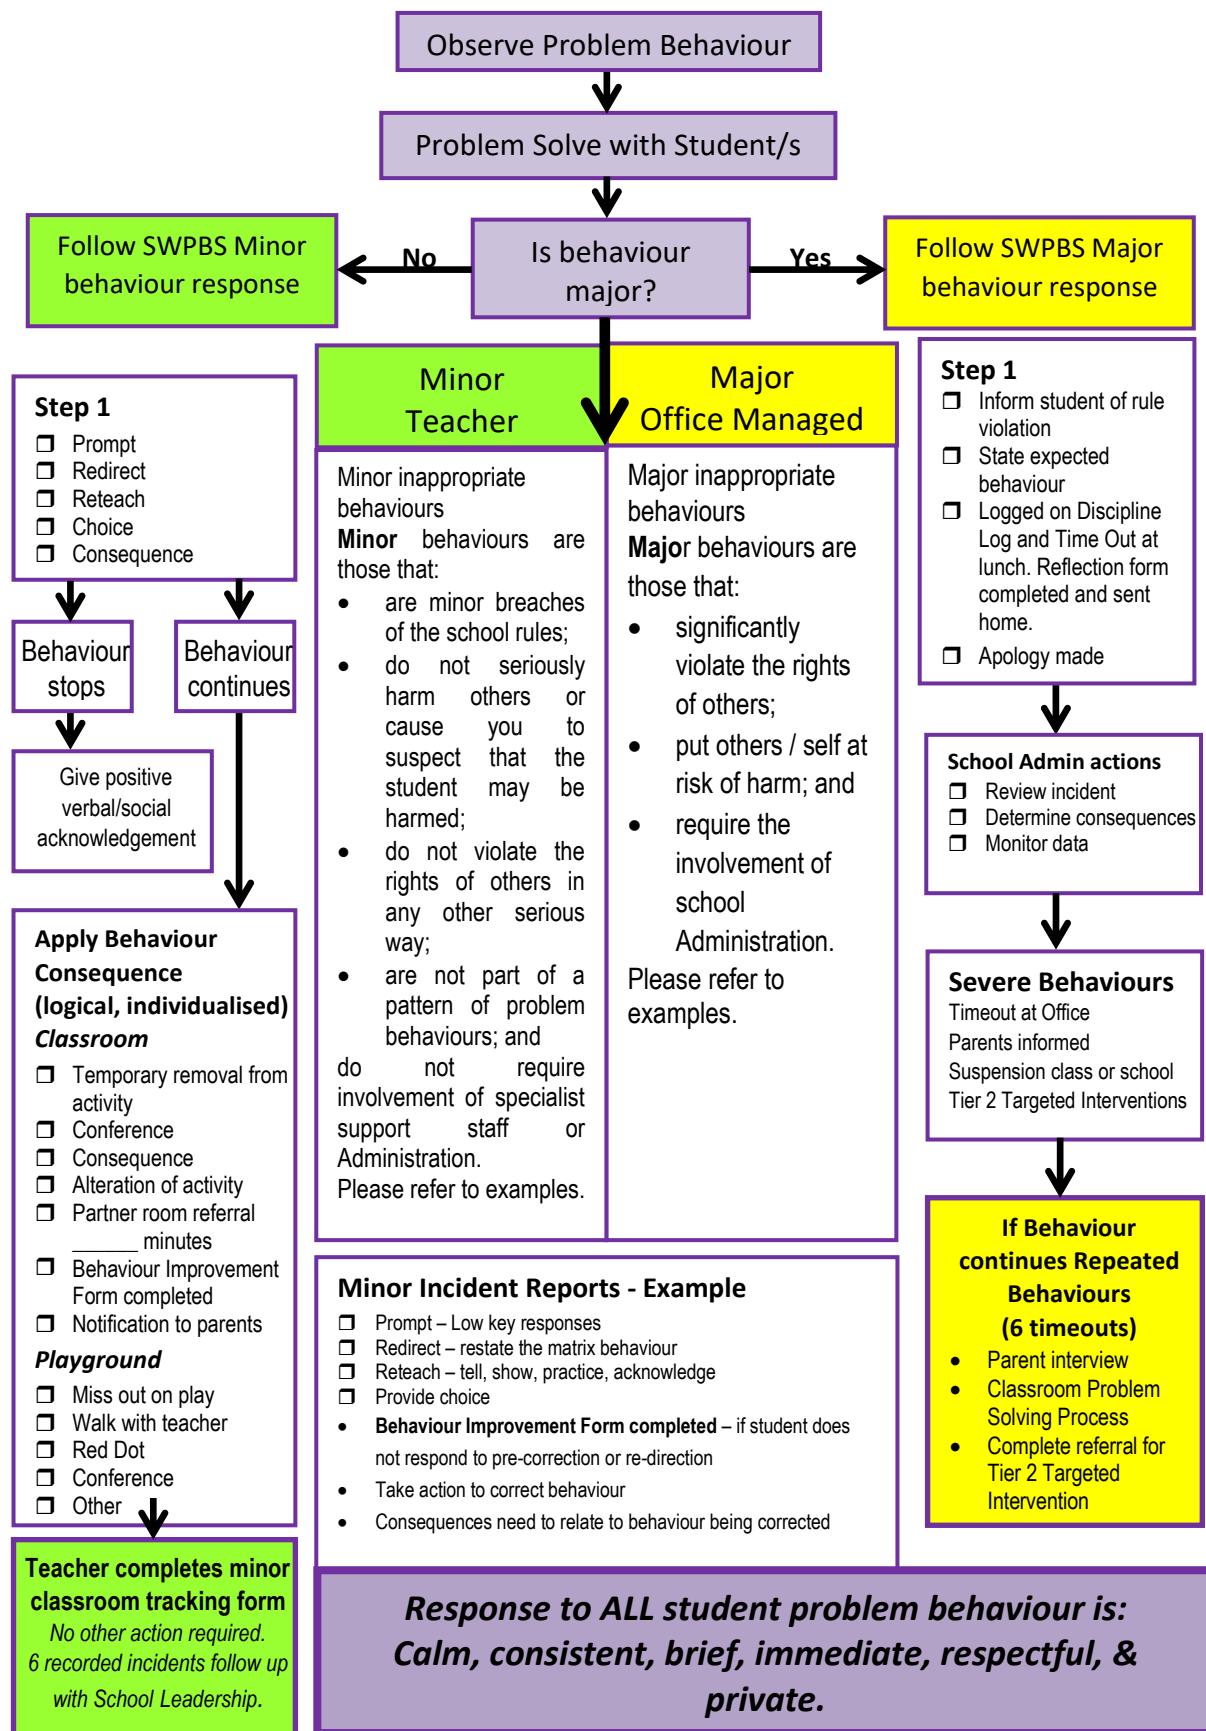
Observe Problem Behaviour

Problem Solve with Student/s

Follow SWPBS Minor behaviour response

No

Is behaviour major?

Yes

Follow SWPBS Major behaviour response

Step 1
❒ Prompt
❒ Redirect
❒ Reteach
❒ Choice
❒ Consequence

Behaviour stops

Behaviour continues

Give positive verbal/social acknowledgement

Apply Behaviour Consequence (logical, individualised)
Classroom
❒ Temporary removal from activity
❒ Conference
❒ Consequence
❒ Alteration of activity
❒ Partner room referral ______ minutes
❒ Behaviour Improvement Form completed
❒ Notification to parents
Playground
❒ Miss out on play
❒ Walk with teacher
❒ Red Dot
❒ Conference
❒ Other

Teacher completes minor classroom tracking form
No other action required.
6 recorded incidents follow up with School Leadership.

Minor Teacher

Minor inappropriate behaviours
Minor behaviours are those that:
• are minor breaches of the school rules;
• do not seriously harm others or cause you to suspect that the student may be harmed;
• do not violate the rights of others in any other serious way;
• are not part of a pattern of problem behaviours; and
do not require involvement of specialist support staff or Administration.
Please refer to examples.

Major Office Managed

Major inappropriate behaviours
Major behaviours are those that:
• significantly violate the rights of others;
• put others / self at risk of harm; and
• require the involvement of school Administration.
Please refer to examples.

Minor Incident Reports - Example
❒ Prompt – Low key responses
❒ Redirect – restate the matrix behaviour
❒ Reteach – tell, show, practice, acknowledge
❒ Provide choice
• Behaviour Improvement Form completed – if student does not respond to pre-correction or re-direction
• Take action to correct behaviour
• Consequences need to relate to behaviour being corrected

Step 1
❒ Inform student of rule violation
❒ State expected behaviour
❒ Logged on Discipline Log and Time Out at lunch. Reflection form completed and sent home.
❒ Apology made

School Admin actions
❒ Review incident
❒ Determine consequences
❒ Monitor data

Severe Behaviours
Timeout at Office
Parents informed
Suspension class or school
Tier 2 Targeted Interventions

If Behaviour continues Repeated Behaviours (6 timeouts)
• Parent interview
• Classroom Problem Solving Process
• Complete referral for Tier 2 Targeted Intervention

Response to ALL student problem behaviour is:
Calm, consistent, brief, immediate, respectful, & private.